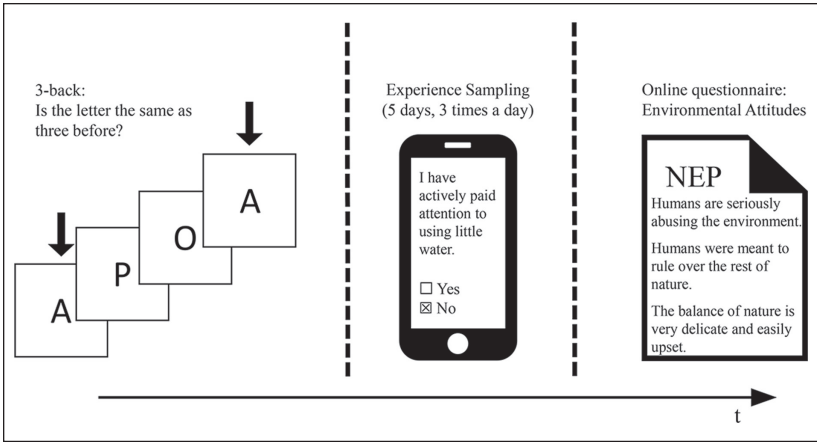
3-back:
Is the letter the same as three before?

A

P

O

A

Experience Sampling
(5 days, 3 times a day)

I have actively paid attention to using little water.

☐ Yes
☒ No

Online questionnaire:
Environmental Attitudes

NEP

Humans are seriously abusing the environment.

Humans were meant to rule over the rest of nature.

The balance of nature is very delicate and easily upset.

t